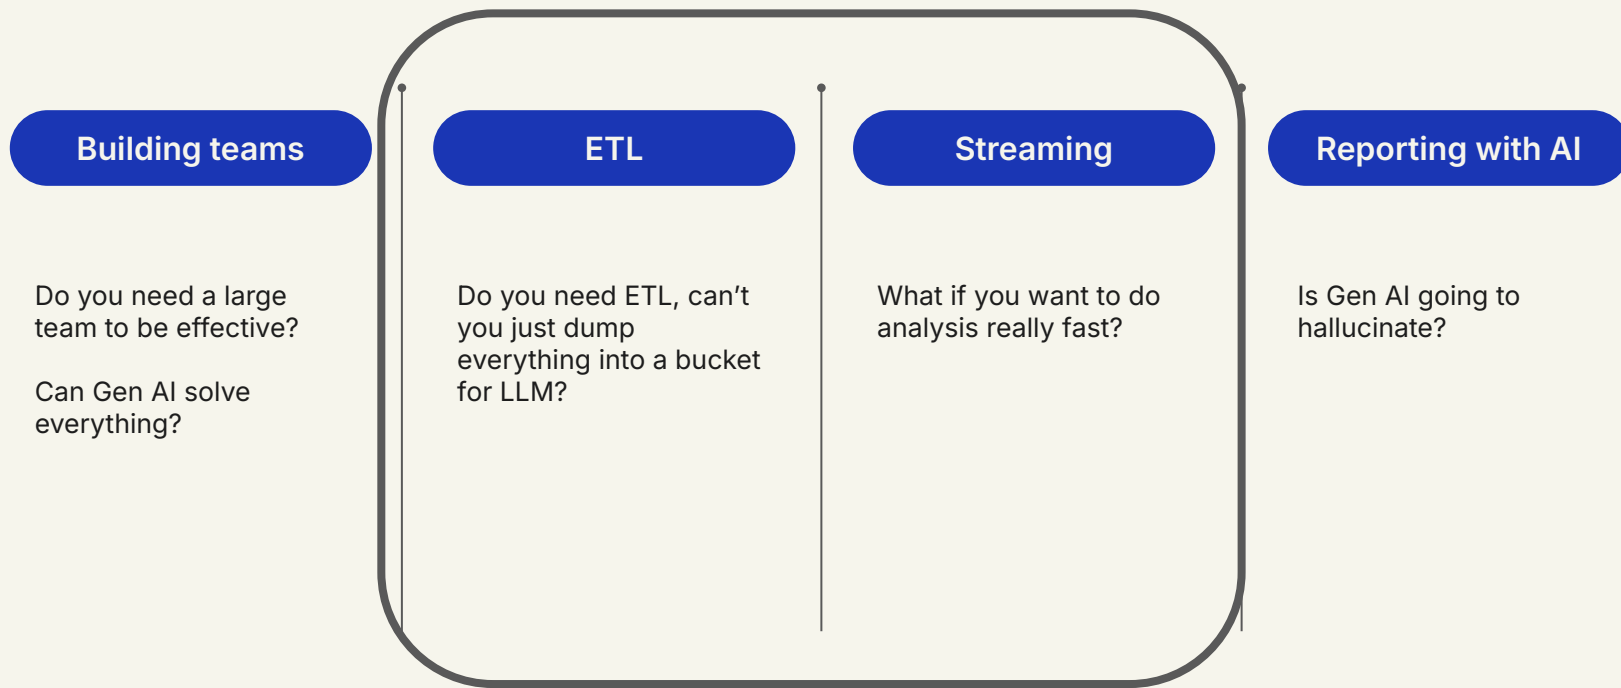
Building teams

Do you need a large team to be effective?

Can Gen AI solve everything?

ETL

Do you need ETL, can’t you just dump everything into a bucket for LLM?

Streaming

What if you want to do analysis really fast?

Reporting with AI

Is Gen AI going to hallucinate?